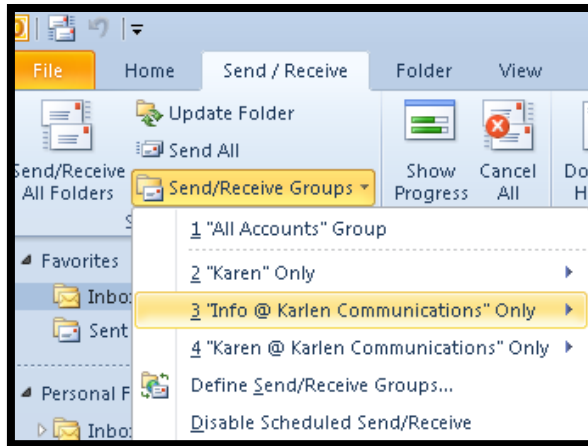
File Home Send / Receive Folder View

Send/Receive All Folders

Update Folder

Send All

Send/Receive Groups

Show Progress

Cancel All

Do H

S

Favorites

Inbo

Sent

Personal F

Inbo

1 "All Accounts" Group

2 "Karen" Only

3 "Info @ Karlen Communications" Only

4 "Karen @ Karlen Communications" Only

Define Send/Receive Groups...

Disable Scheduled Send/Receive